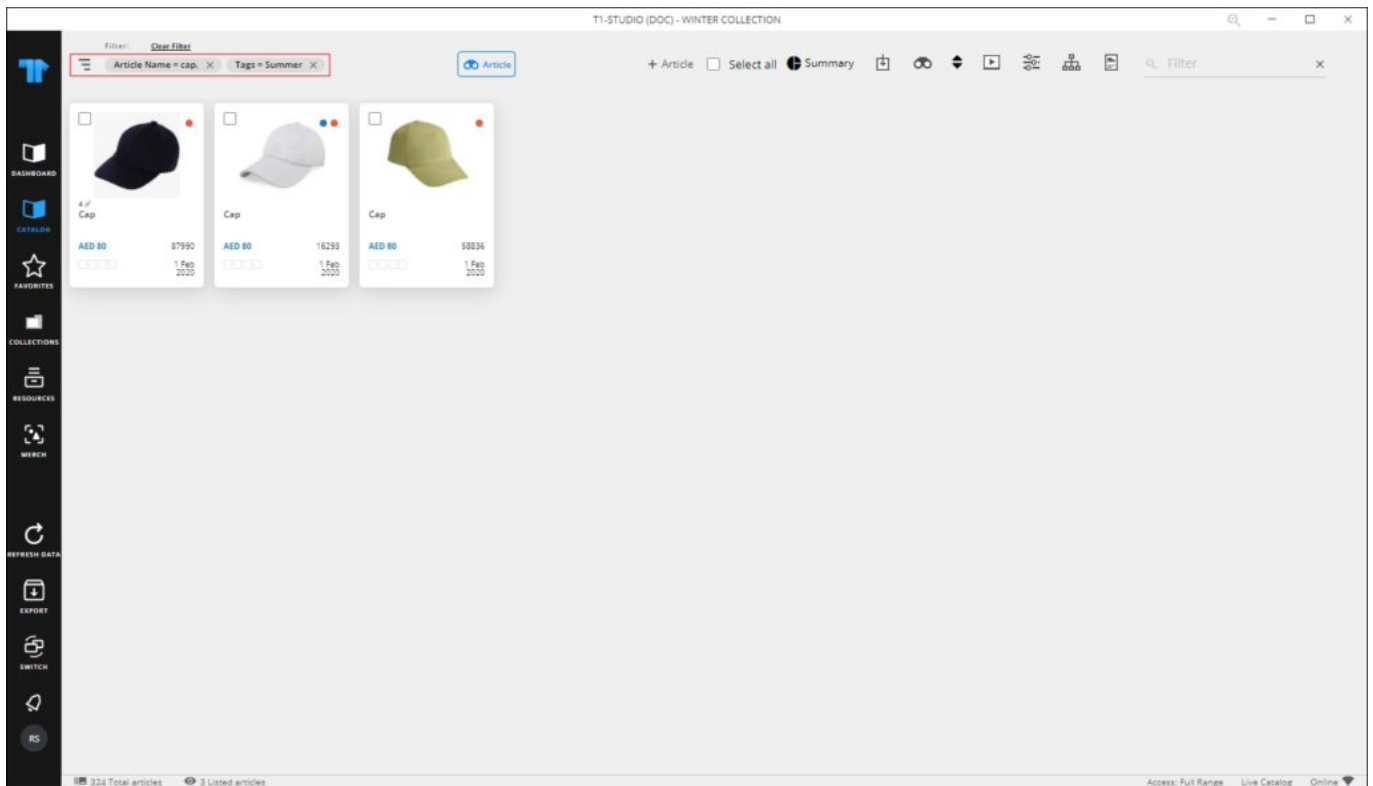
T1-STUDIO (DOC) - WINTER COLLECTION

Filter: Clear Filter

Article Name = cap. × Tags = Summer ×

Article

+ Article Select all Summary

Filter ×

DASHBOARD
CATALOG
FAVORITES
COLLECTIONS
RESOURCES
MERCH
REFRESH DATA
EXPORT
SWITCH
RS

4
Cap
AED 80 87990
1 Feb 2020

Cap
AED 80 16293
1 Feb 2020

Cap
AED 80 58836
1 Feb 2020

324 Total articles 3 Listed articles

Access: Full Range Live Catalog Online